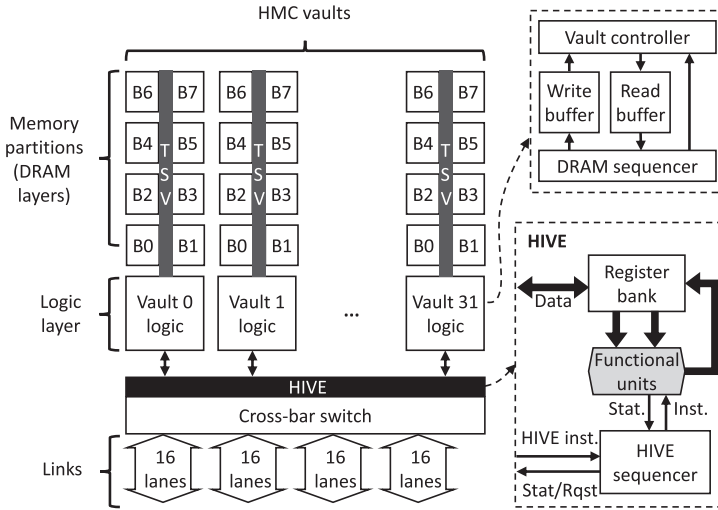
HMC vaults

Memory partitions (DRAM layers)

B6 TSV B7
B4 B5
B2 B3
B0 B1

B6 B7
B4 B5
B2 B3
B0 B1

B6 TSV B7
B4 B5
B2 B3
B0 B1

Logic layer

Vault 0 logic
Vault 1 logic
...
Vault 31 logic

HIVE
Cross-bar switch

Links

16 lanes
16 lanes
16 lanes
16 lanes

Vault controller
Write buffer
Read buffer
DRAM sequencer

HIVE
Register bank
Data
Functional units
Stat.
Inst.
HIVE inst.
HIVE sequencer
Stat/Rqst